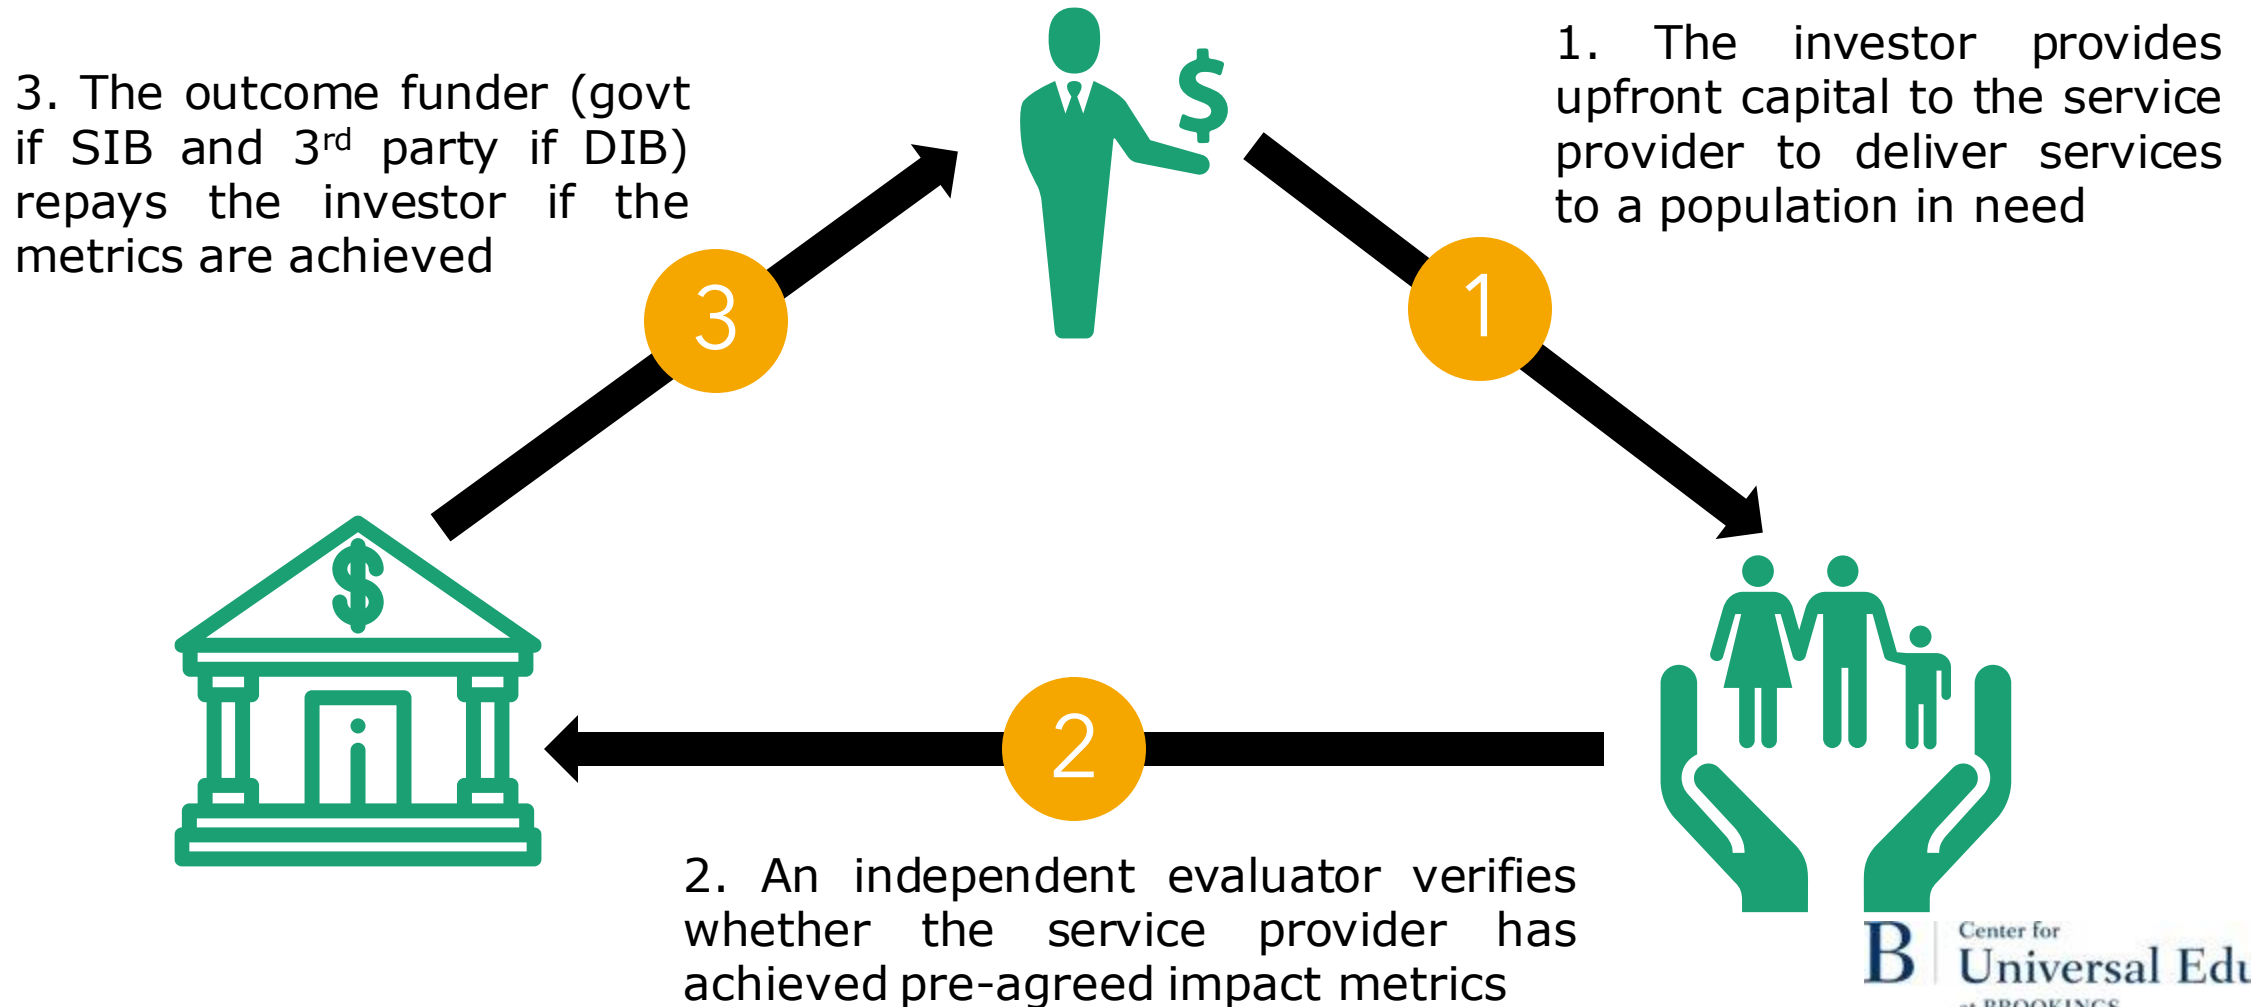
3. The outcome funder (govt if SIB and 3$^{rd}$ party if DIB) repays the investor if the metrics are achieved

1. The investor provides upfront capital to the service provider to deliver services to a population in need

3

1

2

2. An independent evaluator verifies whether the service provider has achieved pre-agreed impact metrics

B Center for Universal Edu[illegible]
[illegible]